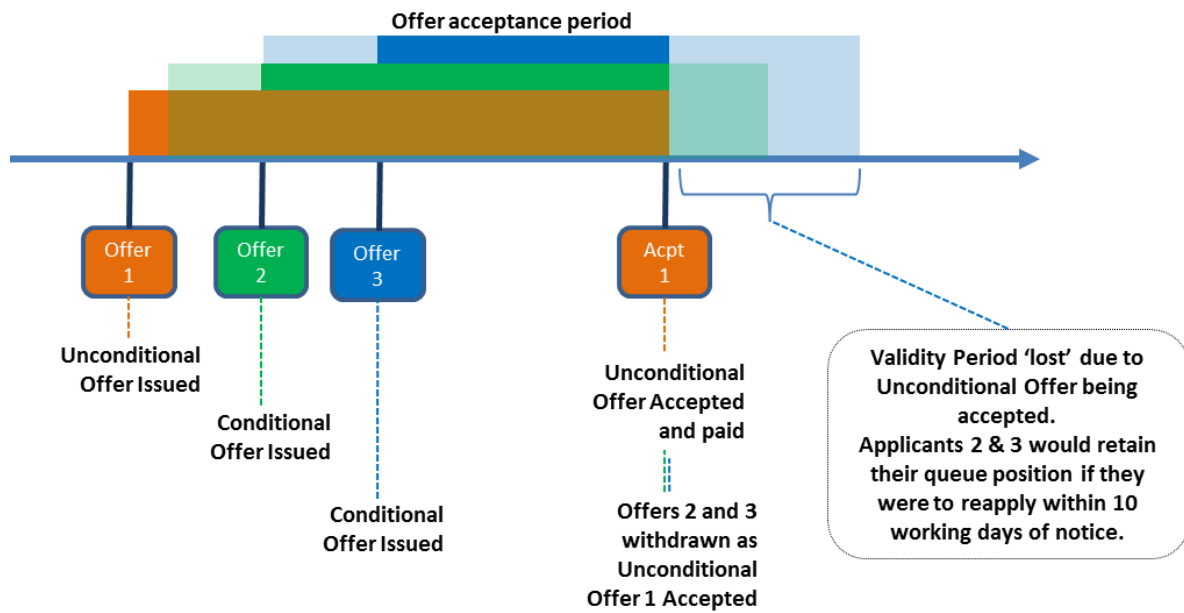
Offer acceptance period

Offer 1

Offer 2

Offer 3

Acpt 1

Unconditional Offer Issued

Conditional Offer Issued

Conditional Offer Issued

Unconditional Offer Accepted and paid

Offers 2 and 3 withdrawn as Unconditional Offer 1 Accepted

Validity Period ‘lost’ due to Unconditional Offer being accepted.
Applicants 2 & 3 would retain their queue position if they were to reapply within 10 working days of notice.